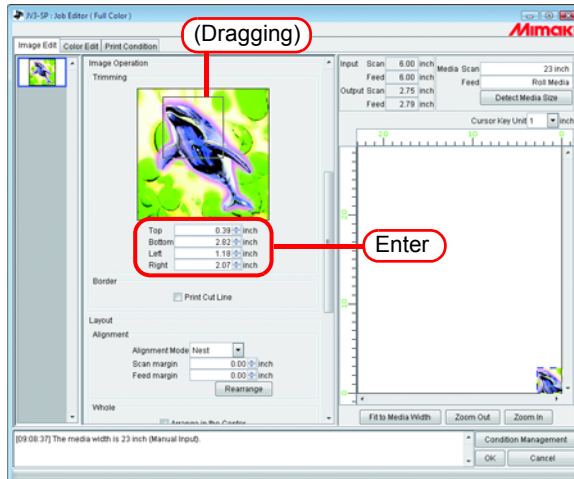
RasterLink: Job Editor ( Full Color )

MIMAKI

Image Edit | Color Edit | Print Condition

(Dragging)

Image Operation
Trimming

| | | |
|---|---|---|
| Top | 0.39 | inch |
| Bottom | 2.82 | inch |
| Left | 1.18 | inch |
| Right | 2.07 | inch |

Enter

Border
Print Cut Line

Layout
Alignment
Alignment Mode Nest
Scan margin 0.00 inch
Feed margin 0.00 inch
Rearrange

Whole
Arrange in the Center

| | | | | |
|---|---|---|---|---|
| Input | Scan | 6.00 | inch | Media Scan | 23 inch |
| | Feed | 6.00 | inch | Feed | Roll Media |
| Output | Scan | 2.75 | inch | |
| | Feed | 2.79 | inch | |

Detect Media Size

Cursor Key Unit 1 inch

20 10 0

Fit to Media Width | Zoom Out | Zoom In

[09:08:37] The media width is 23 inch (Manual Input).

Condition Management
OK | Cancel